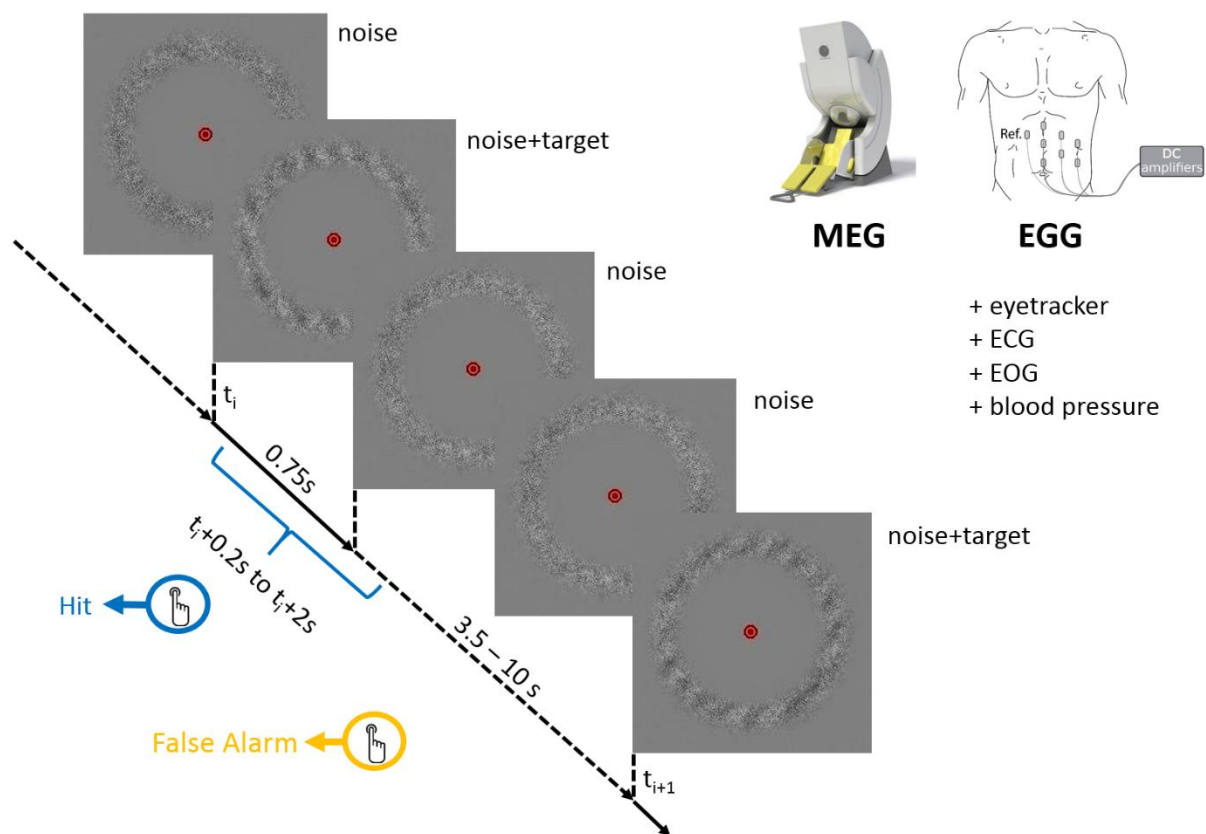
noise

noise+target

MEG

Ref.

DC amplifiers

EGG

noise

+ eyetracker
+ ECG
+ EOG
+ blood pressure

noise

$t_i$

0.75s

$t_i$+0.2s to $t_i$+2s

noise+target

Hit

3.5 – 10 s

False Alarm

$t_{i+1}$